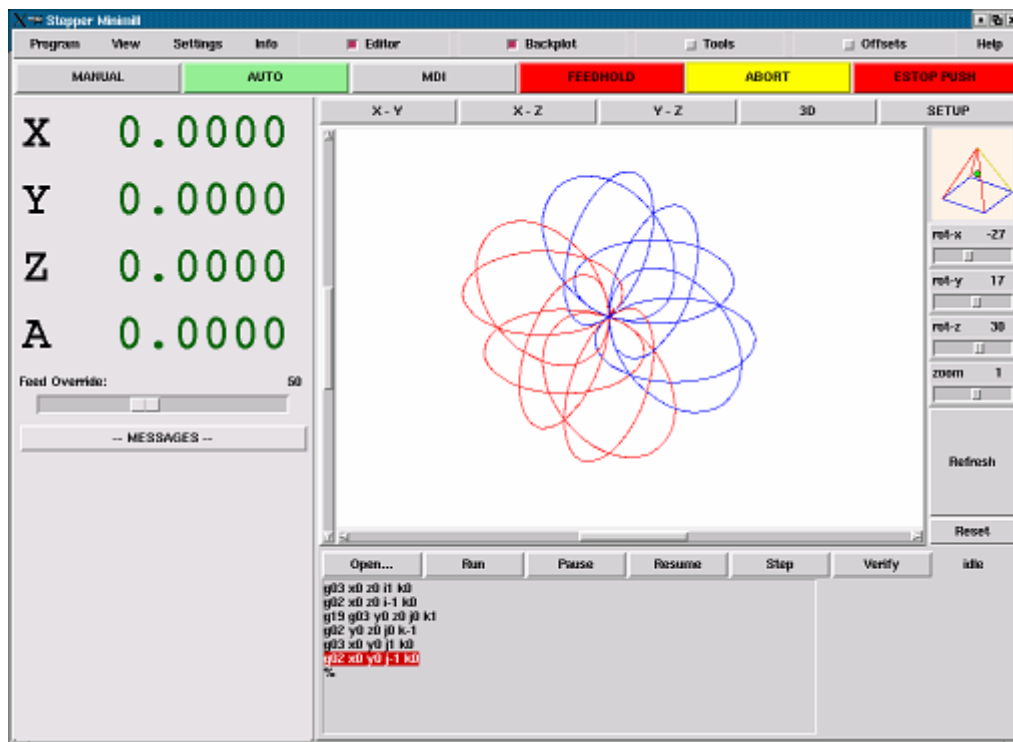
Stepper Minimill

Program View Settings Info Editor Backplot Tools Offsets Help

MANUAL AUTO MDI FEEDHOLD ABORT ESTOP PUSH

X 0.0000
Y 0.0000
Z 0.0000
A 0.0000

Feed Override: 50

-- MESSAGES --

X - Y X - Z Y - Z 3D SETUP

rot-x -27
rot-y 17
rot-z 30
zoom 1

Refresh

Reset

Open... Run Pause Resume Step Verify idle

g03 x0 z0 i1 k0
g02 x0 z0 i-1 k0
g19 g03 y0 z0 j0 k1
g02 y0 z0 j0 k-1
g03 x0 y0 j1 k0
g02 x0 y0 j-1 k0
%